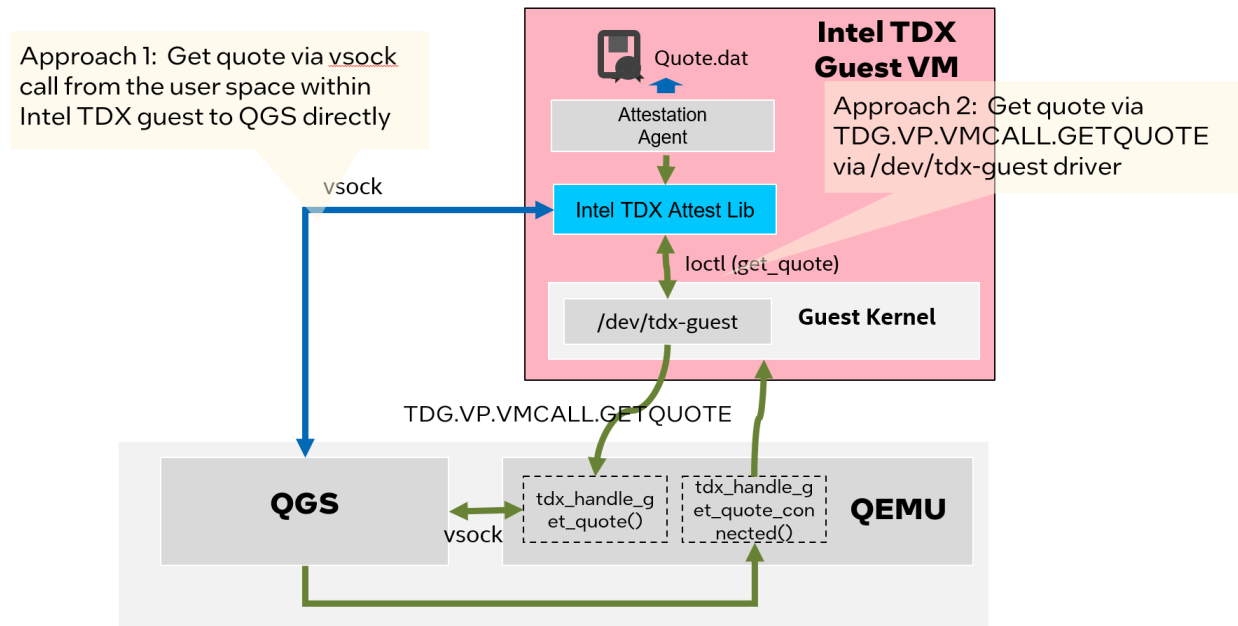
Approach 1: Get quote via vsock call from the user space within Intel TDX guest to QGS directly

Intel TDX Guest VM

Quote.dat

Attestation Agent

Approach 2: Get quote via TDG.VP.VMCALL.GETQUOTE via /dev/tdx-guest driver

vsock

Intel TDX Attest Lib

Ioctl (get_quote)

/dev/tdx-guest

Guest Kernel

TDG.VP.VMCALL.GETQUOTE

QGS

vsock

tdx_handle_get_quote()

tdx_handle_get_quote_connected()

QEMU